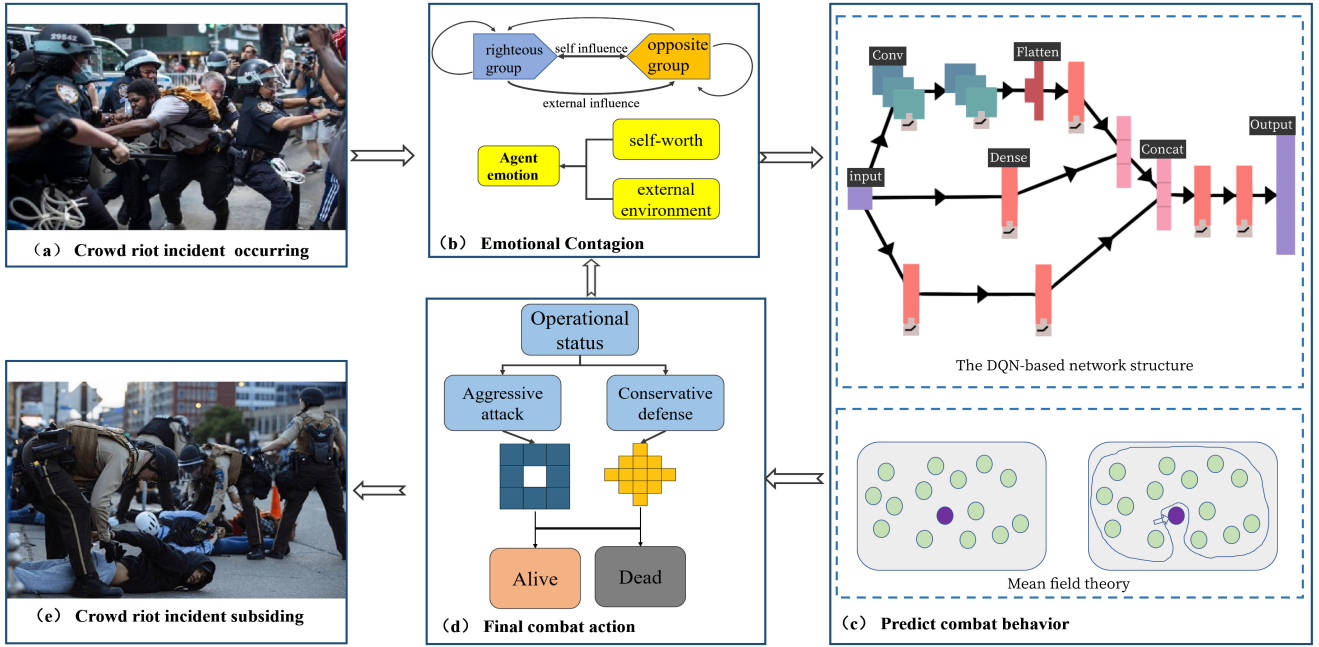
（a） Crowd riot incident occurring

righteous group
self influence
opposite group
external influence
Agent emotion
self-worth
external environment
（b） Emotional Contagion

Conv
Flatten
Dense
input
Concat
Output
The DQN-based network structure

Mean field theory
（c） Predict combat behavior

Operational status
Aggressive attack
Conservative defense
Alive
Dead
（d） Final combat action

（e） Crowd riot incident subsiding